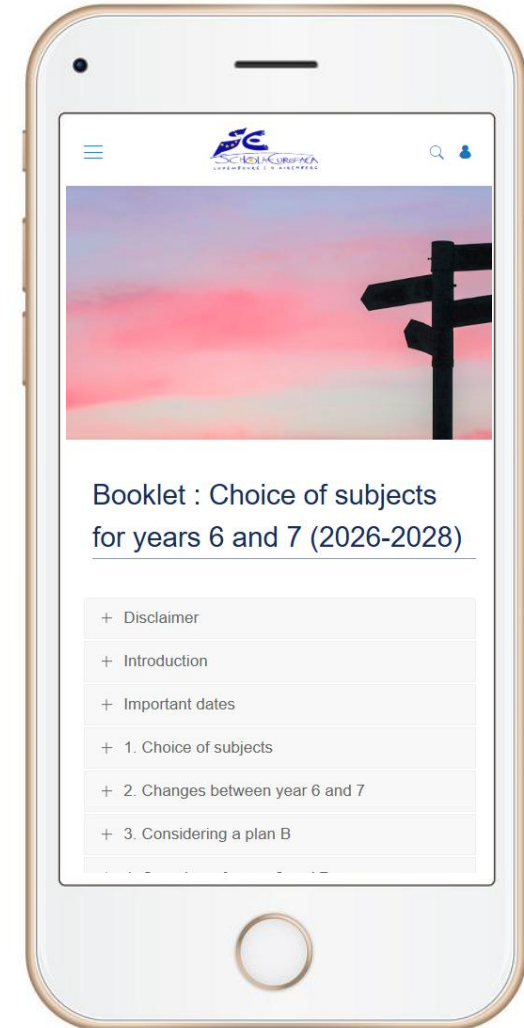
SCHOLA EUROPAEA
LUXEMBOURG I KIRCHBERG

Booklet : Choice of subjects for years 6 and 7 (2026-2028)

+ Disclaimer

+ Introduction

+ Important dates

+ 1. Choice of subjects

+ 2. Changes between year 6 and 7

+ 3. Considering a plan B

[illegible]